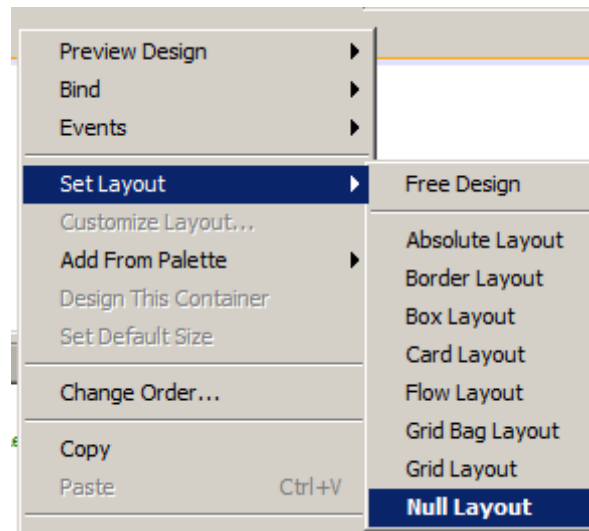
Preview Design
Bind
Events
Set Layout
Customize Layout...
Add From Palette
Design This Container
Set Default Size
Change Order...
Copy
Paste Ctrl+V

Free Design
Absolute Layout
Border Layout
Box Layout
Card Layout
Flow Layout
Grid Bag Layout
Grid Layout
Null Layout